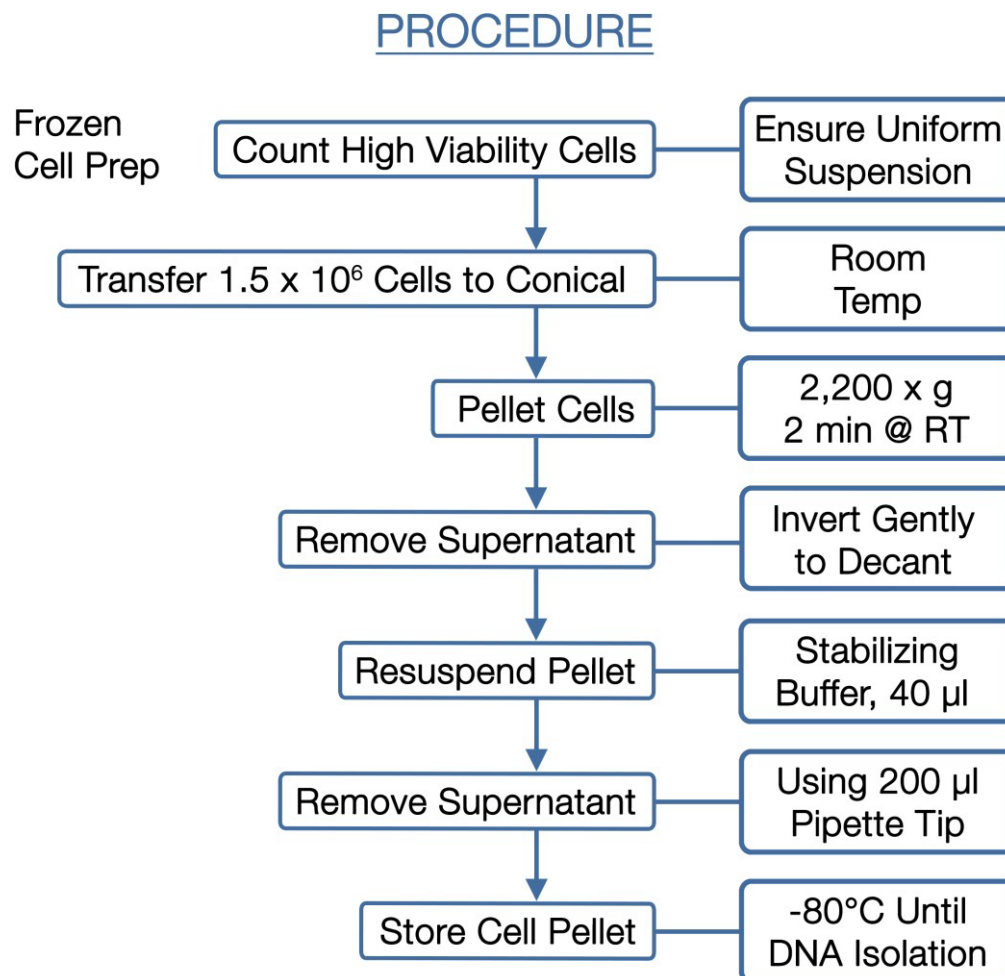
PROCEDURE

Frozen Cell Prep

Count High Viability Cells

Ensure Uniform Suspension

Transfer 1.5 x $10^6$ Cells to Conical

Room Temp

Pellet Cells

2,200 x g 2 min @ RT

Remove Supernatant

Invert Gently to Decant

Resuspend Pellet

Stabilizing Buffer, 40 µl

Remove Supernatant

Using 200 µl Pipette Tip

Store Cell Pellet

-80°C Until DNA Isolation